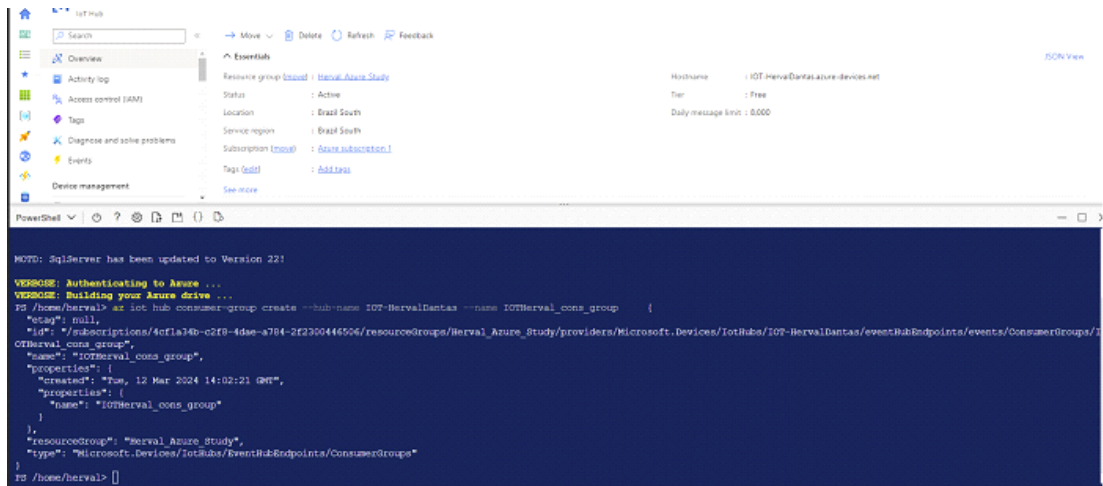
IoT Hub

Search

Overview
Activity log
Access control (IAM)
Tags
Diagnose and solve problems
Events
Device management

→ Move ∨ Delete Refresh Feedback

^ Essentials

JSON View

Resource group (move) : Herval_Azure_Study
Status : Active
Location : Brazil South
Service region : Brazil South
Subscription (move) : Azure subscription 1
Tags (edit) : Add tags
See more

Hostname : IOT-HervalDantas.azure-devices.net
Tier : Free
Daily message limit : 8,000

PowerShell ∨

MOTD: SqlServer has been updated to Version 22!

VERBOSE: Authenticating to Azure ...
VERBOSE: Building your Azure drive ...
PS /home/herval> az iot hub consumer-group create --hub-name IOT-HervalDantas --name IOTHerval_cons_group {
"etag": null,
"id": "/subscriptions/4cf1a34b-c2f8-4dae-a784-2f2300446506/resourceGroups/Herval_Azure_Study/providers/Microsoft.Devices/IotHubs/IOT-HervalDantas/eventHubEndpoints/events/ConsumerGroups/IOTHerval_cons_group",
"name": "IOTHerval_cons_group",
"properties": {
"created": "Tue, 12 Mar 2024 14:02:21 GMT",
"properties": {
"name": "IOTHerval_cons_group"
}
},
"resourceGroup": "Herval_Azure_Study",
"type": "Microsoft.Devices/IotHubs/EventHubEndpoints/ConsumerGroups"
}
PS /home/herval> []